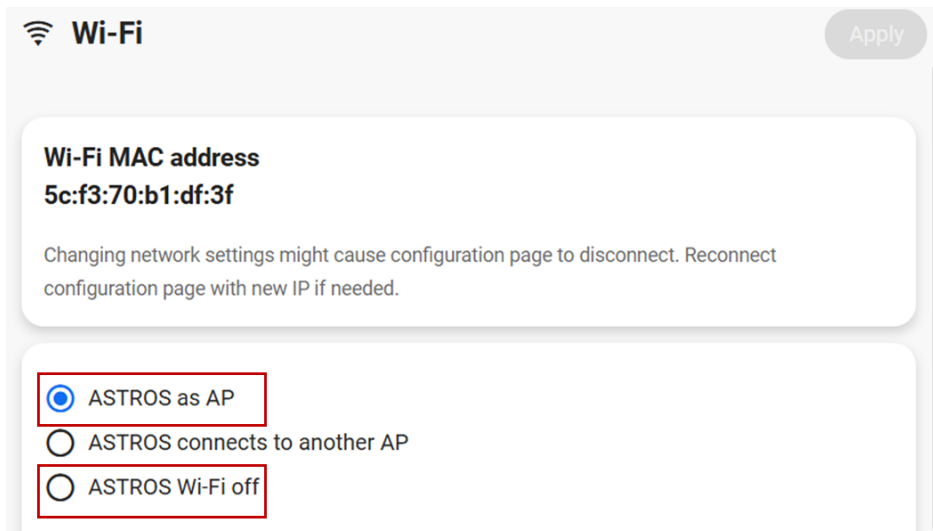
Wi-Fi

Apply

Wi-Fi MAC address
5c:f3:70:b1:df:3f

Changing network settings might cause configuration page to disconnect. Reconnect configuration page with new IP if needed.

ASTROS as AP
ASTROS connects to another AP
ASTROS Wi-Fi off